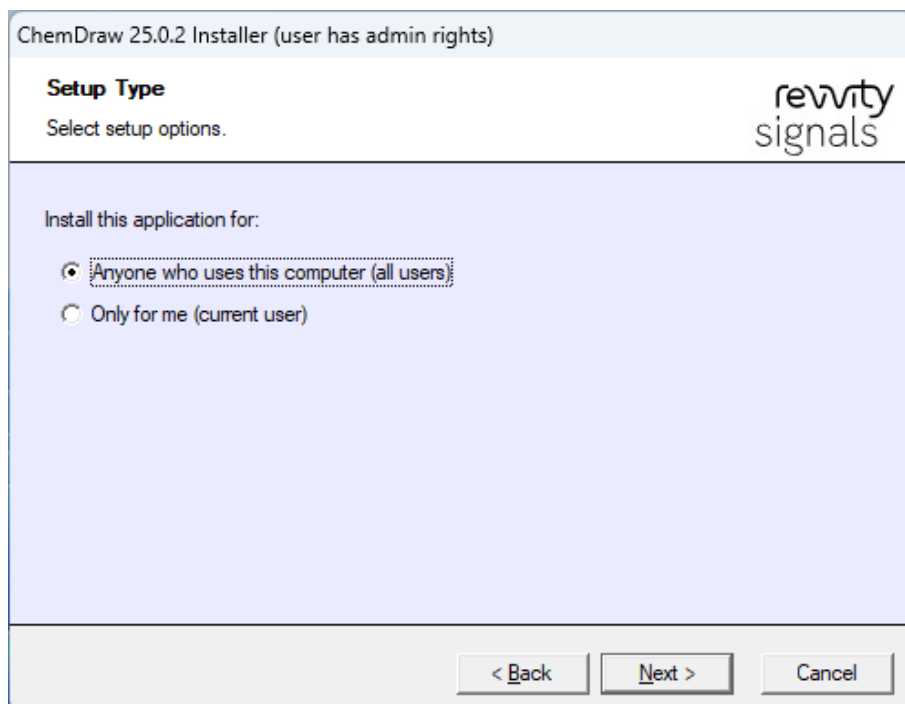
ChemDraw 25.0.2 Installer (user has admin rights)

Setup Type

Select setup options.

revvity
signals

Install this application for:

Anyone who uses this computer (all users)

Only for me (current user)

< Back

Next >

Cancel